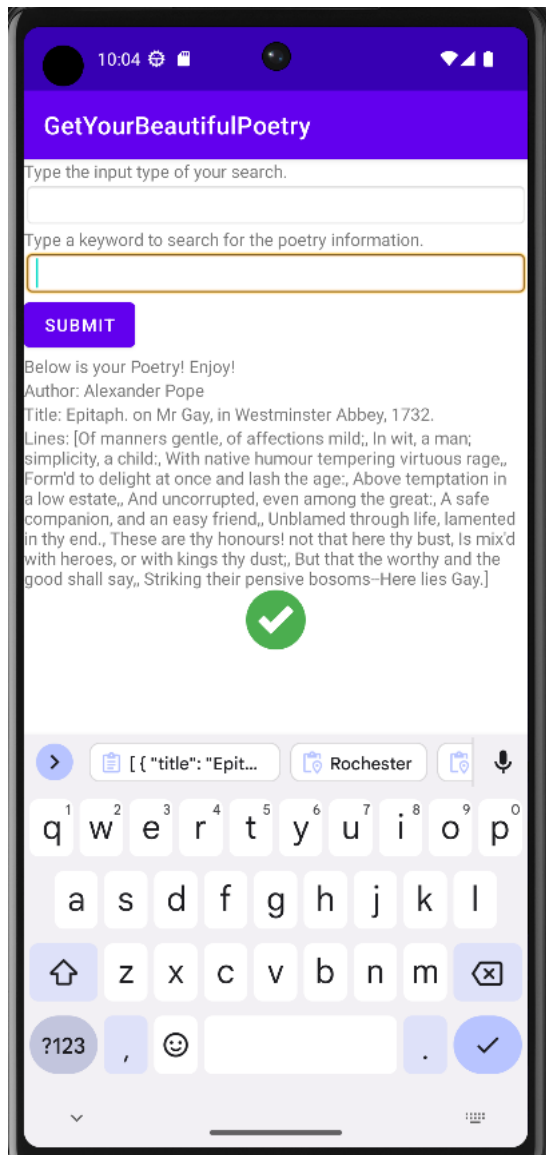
10:04

GetYourBeautifulPoetry

Type the input type of your search.

Type a keyword to search for the poetry information.

SUBMIT

Below is your Poetry! Enjoy!

Author: Alexander Pope

Title: Epitaph. on Mr Gay, in Westminster Abbey, 1732.

Lines: [Of manners gentle, of affections mild;, In wit, a man; simplicity, a child:, With native humour tempering virtuous rage,, Form'd to delight at once and lash the age:, Above temptation in a low estate,, And uncorrupted, even among the great:, A safe companion, and an easy friend,, Unblamed through life, lamented in thy end., These are thy honours! not that here thy bust, Is mix'd with heroes, or with kings thy dust;, But that the worthy and the good shall say,, Striking their pensive bosoms--Here lies Gay.]

[ { "title": "Epit... Rochester

q 1 w 2 e 3 r 4 t 5 y 6 u 7 i 8 o 9 p 0
a s d f g h j k l
z x c v b n m
?123 , .